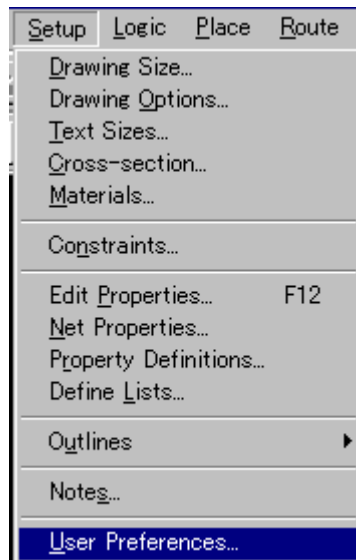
Setup Logic Place Route

Drawing Size...
Drawing Options...
Text Sizes...
Cross-section...
Materials...

Constraints...

Edit Properties... F12
Net Properties...
Property Definitions...
Define Lists...

Outlines

Notes...

User Preferences...